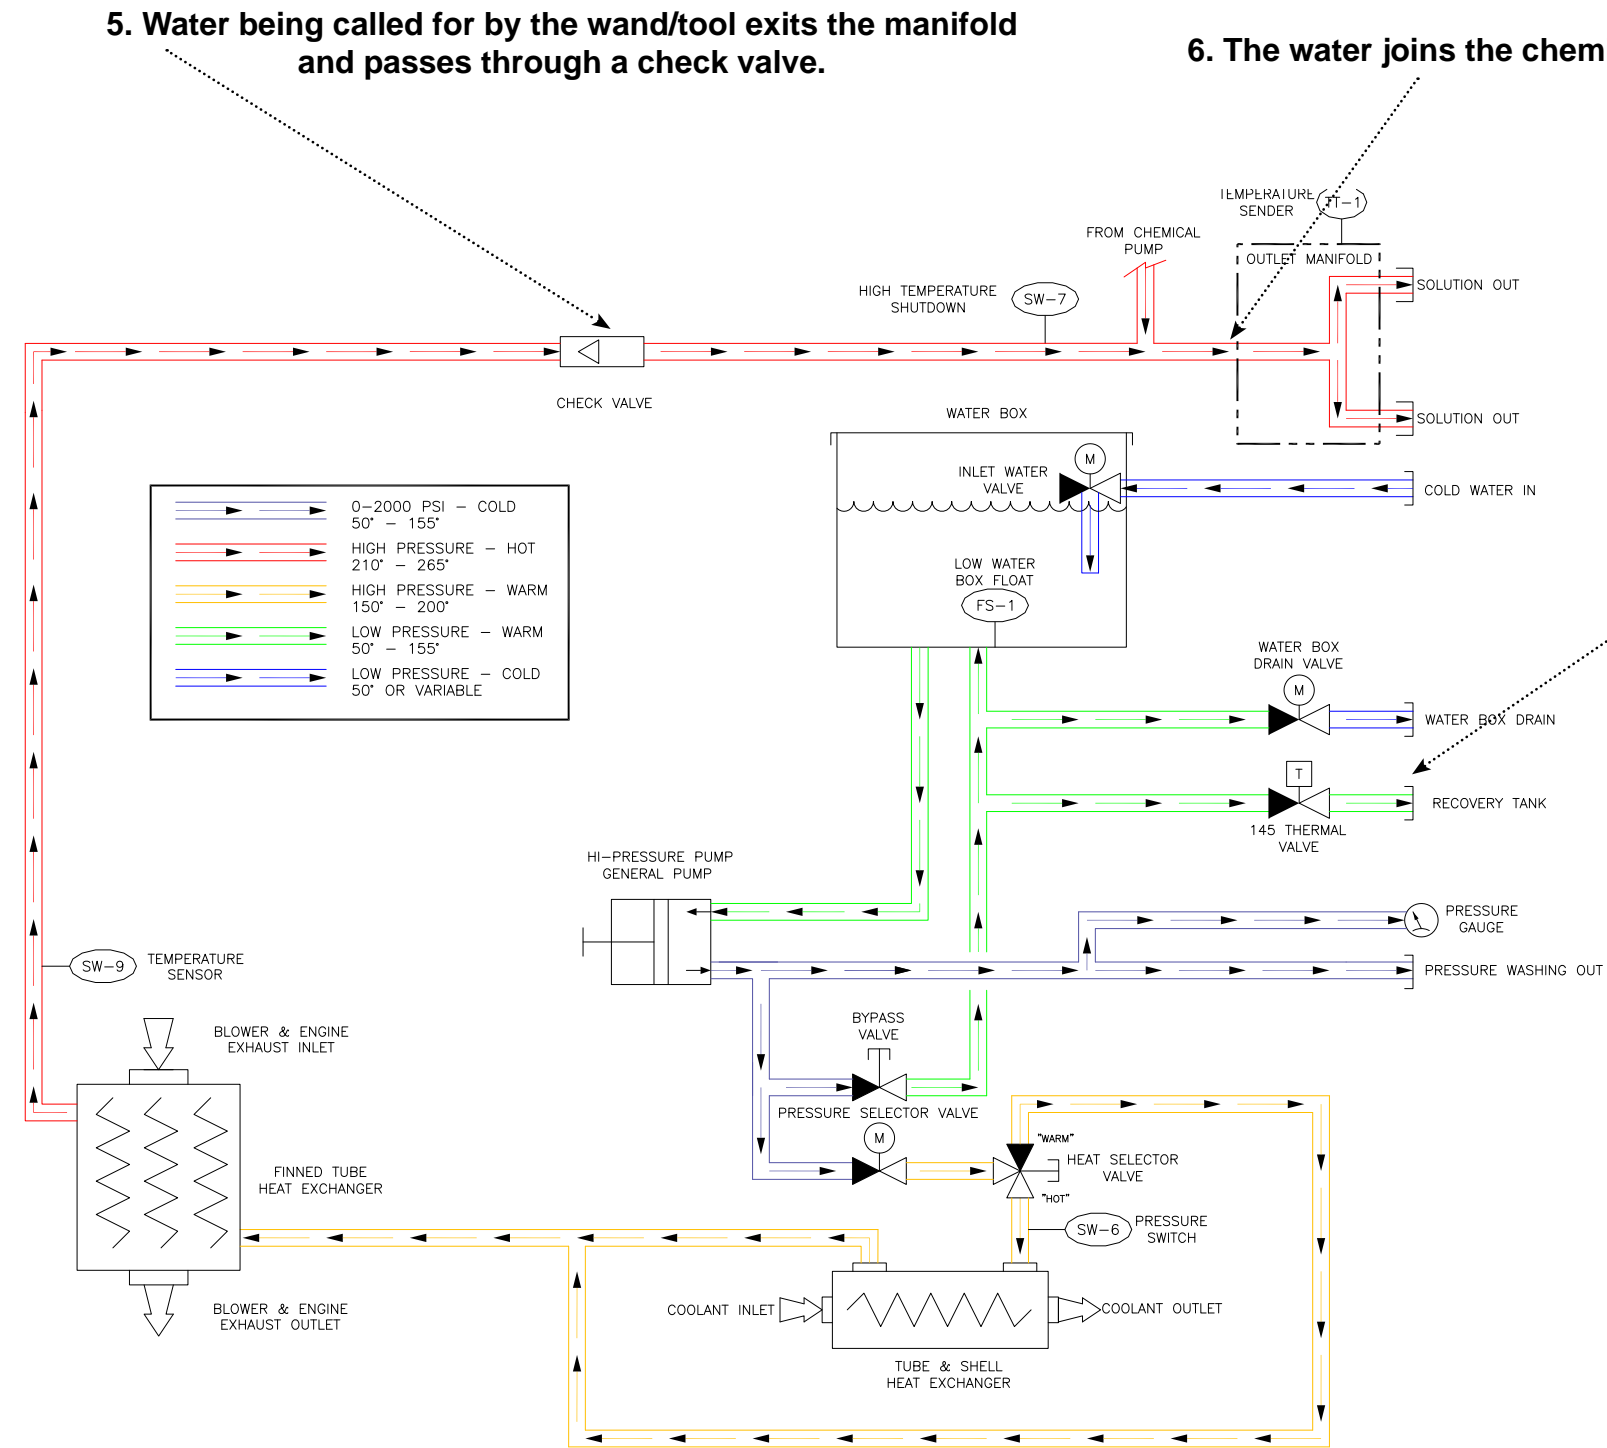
5. Water being called for by the wand/tool exits the manifold and passes through a check valve.

6. The water joins the chem

TEMPERATURE SENDER
TT-1
FROM CHEMICAL PUMP
OUTLET MANIFOLD
SOLUTION OUT
HIGH TEMPERATURE SHUTDOWN
SW-7
CHECK VALVE
SOLUTION OUT
WATER BOX
INLET WATER VALVE
M
COLD WATER IN
0-2000 PSI – COLD
50° – 155°
HIGH PRESSURE – HOT
210° – 265°
HIGH PRESSURE – WARM
150° – 200°
LOW PRESSURE – WARM
50° – 155°
LOW PRESSURE – COLD
50° OR VARIABLE
LOW WATER BOX FLOAT
FS-1
WATER BOX DRAIN VALVE
M
WATER BOX DRAIN
T
RECOVERY TANK
145 THERMAL VALVE
HI-PRESSURE PUMP GENERAL PUMP
PRESSURE GAUGE
PRESSURE WASHING OUT
SW-9
TEMPERATURE SENSOR
BLOWER & ENGINE EXHAUST INLET
BYPASS VALVE
PRESSURE SELECTOR VALVE
M
"WARM"
HEAT SELECTOR VALVE
"HOT"
FINNED TUBE HEAT EXCHANGER
SW-6
PRESSURE SWITCH
BLOWER & ENGINE EXHAUST OUTLET
COOLANT INLET
COOLANT OUTLET
TUBE & SHELL HEAT EXCHANGER